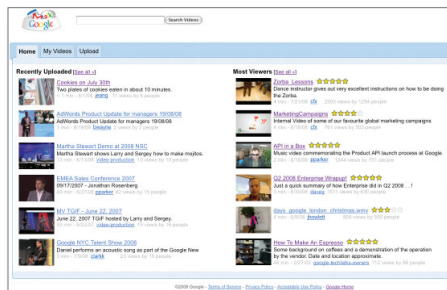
Google

Search Videos

Home | My Videos | Upload

Recently Uploaded [See all]

Cookies on July 30th
Two plates of cookies eaten in about 10 minutes.
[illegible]

AdWords Product Update for managers 19/08/08
AdWords Product Update for managers 19/08/08
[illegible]

Martha Stewart Demo at 2008 NSC
Martha Stewart shows Larry and Sergey how to make mojitos.
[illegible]

EMEA Sales Conference 2007
09/17/2007 - Jonathan Rosenberg
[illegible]

MV TGIF - June 22, 2007
TGIF hosted by Larry and Sergey.
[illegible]

Google NYC Talent Show 2008
Daniel performs an acoustic song as part of the Google New
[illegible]

Most Viewed [See all]

Zorba Lessons
Dance instruction given out very excellent instructions on how to be doing the Zorba.
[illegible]

MarketingCampaigns
Internal Video of some of our favourite global marketing campaigns
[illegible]

API in a Box
Music video commemorating the Product API launch process at Google.
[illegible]

Q2 2008 Enterprise Wrapup!
Just a quick summary of how Enterprise did in Q2 2008 . . !
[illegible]

days_google_london_christmas.wmv
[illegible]

How To Make An Espresso
Some background on coffees and a demonstration of the operation by the vendor. Date and location approximate.
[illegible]

©2008 Google - Terms of Service - Privacy Policy - Acceptable Use Policy - Google Home